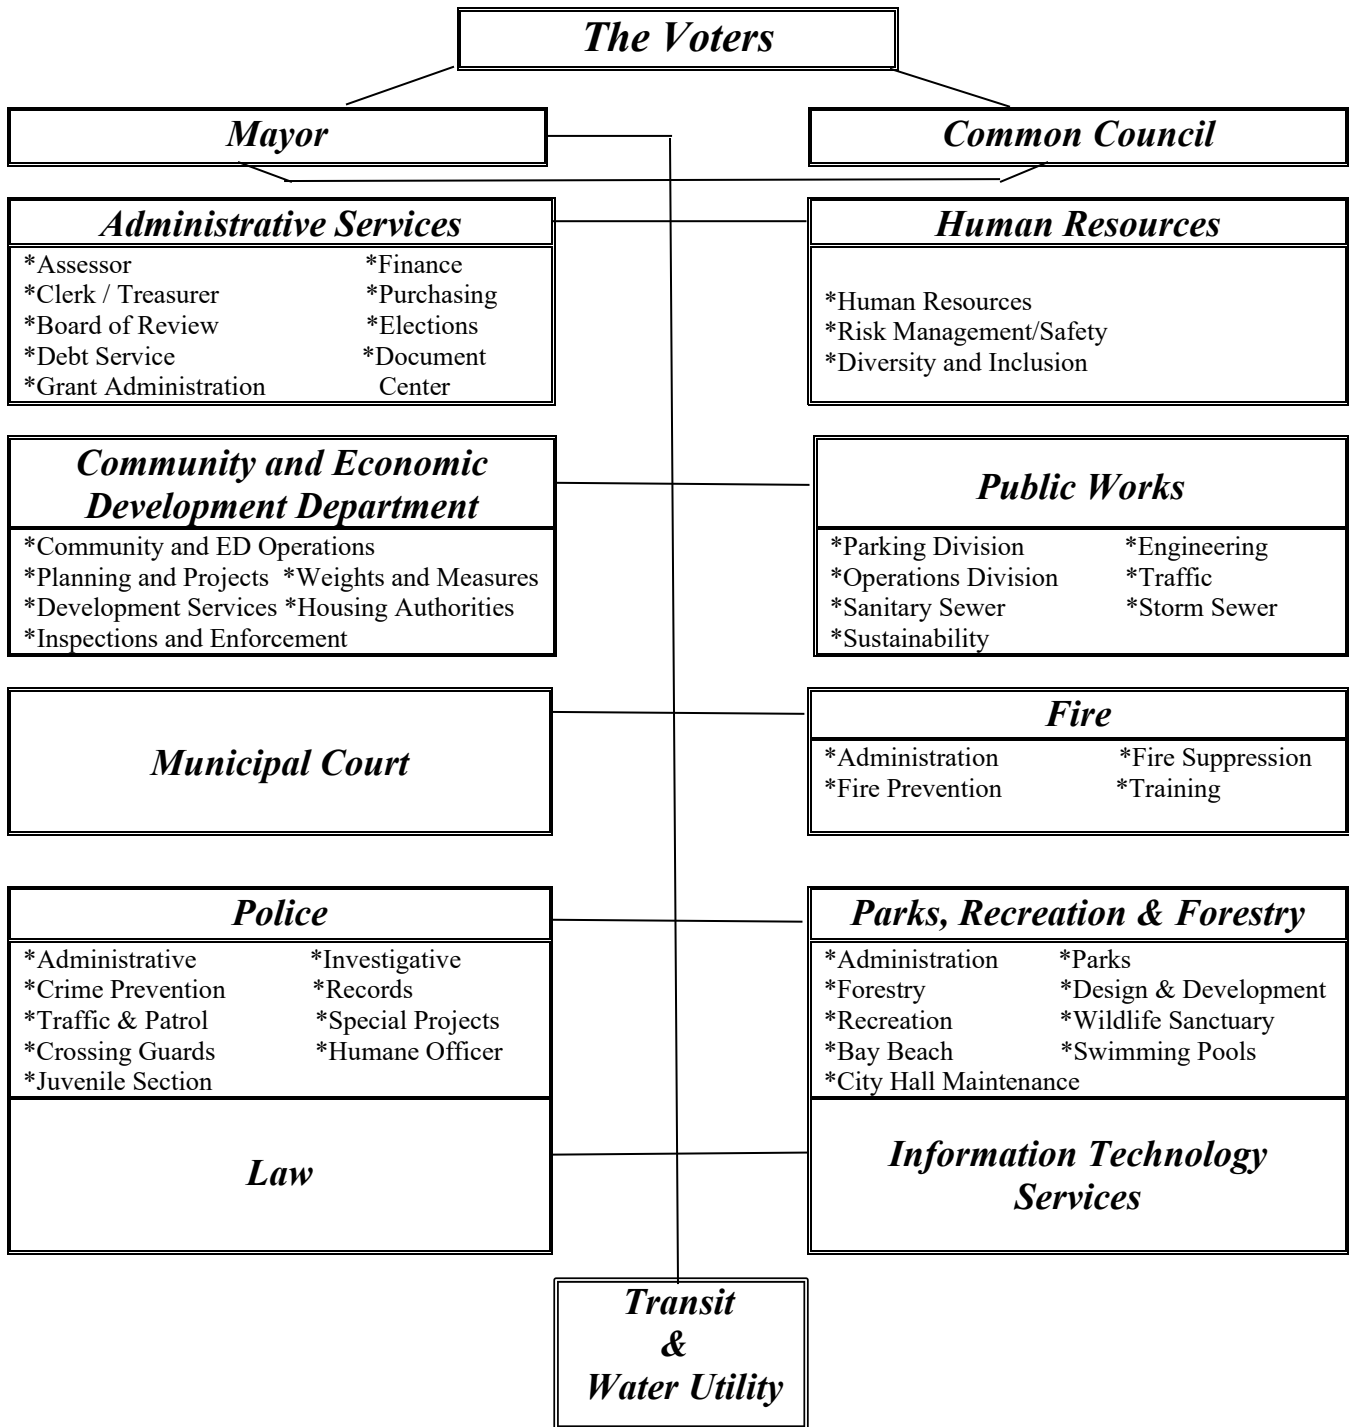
The Voters

Mayor

Common Council

Administrative Services

*Assessor
*Clerk / Treasurer
*Board of Review
*Debt Service
*Grant Administration

*Finance
*Purchasing
*Elections
*Document Center

Human Resources

*Human Resources
*Risk Management/Safety
*Diversity and Inclusion

Community and Economic Development Department

*Community and ED Operations
*Planning and Projects *Weights and Measures
*Development Services *Housing Authorities
*Inspections and Enforcement

Public Works

*Parking Division
*Operations Division
*Sanitary Sewer
*Sustainability

*Engineering
*Traffic
*Storm Sewer

Municipal Court

Fire

*Administration
*Fire Prevention

*Fire Suppression
*Training

Police

*Administrative
*Crime Prevention
*Traffic & Patrol
*Crossing Guards
*Juvenile Section

*Investigative
*Records
*Special Projects
*Humane Officer

Parks, Recreation & Forestry

*Administration
*Forestry
*Recreation
*Bay Beach
*City Hall Maintenance

*Parks
*Design & Development
*Wildlife Sanctuary
*Swimming Pools

Law

Information Technology Services

Transit & Water Utility